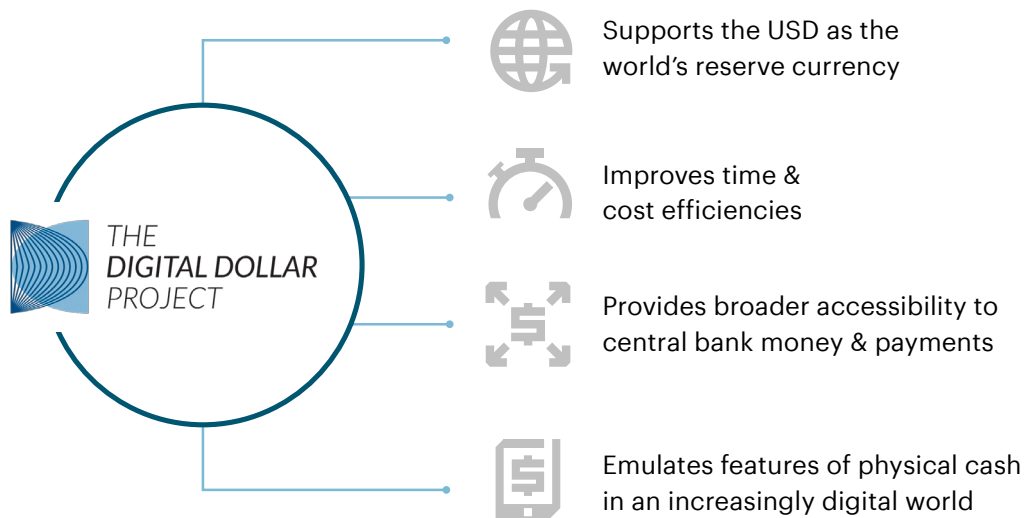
THE
DIGITAL DOLLAR
PROJECT

Supports the USD as the world's reserve currency

Improves time & cost efficiencies

Provides broader accessibility to central bank money & payments

Emulates features of physical cash in an increasingly digital world